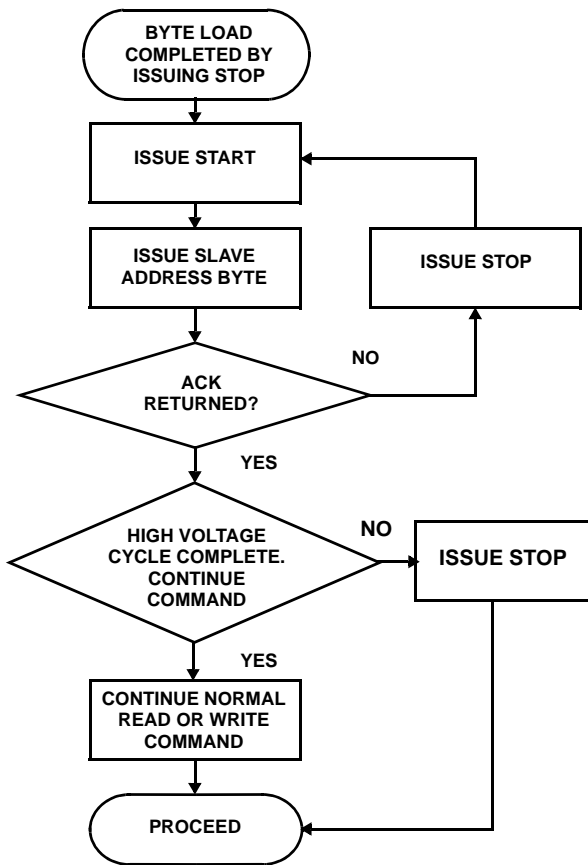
BYTE LOAD COMPLETED BY ISSUING STOP

ISSUE START

ISSUE SLAVE ADDRESS BYTE

ISSUE STOP

NO

ACK RETURNED?

YES

HIGH VOLTAGE CYCLE COMPLETE. CONTINUE COMMAND

NO

ISSUE STOP

YES

CONTINUE NORMAL READ OR WRITE COMMAND

PROCEED